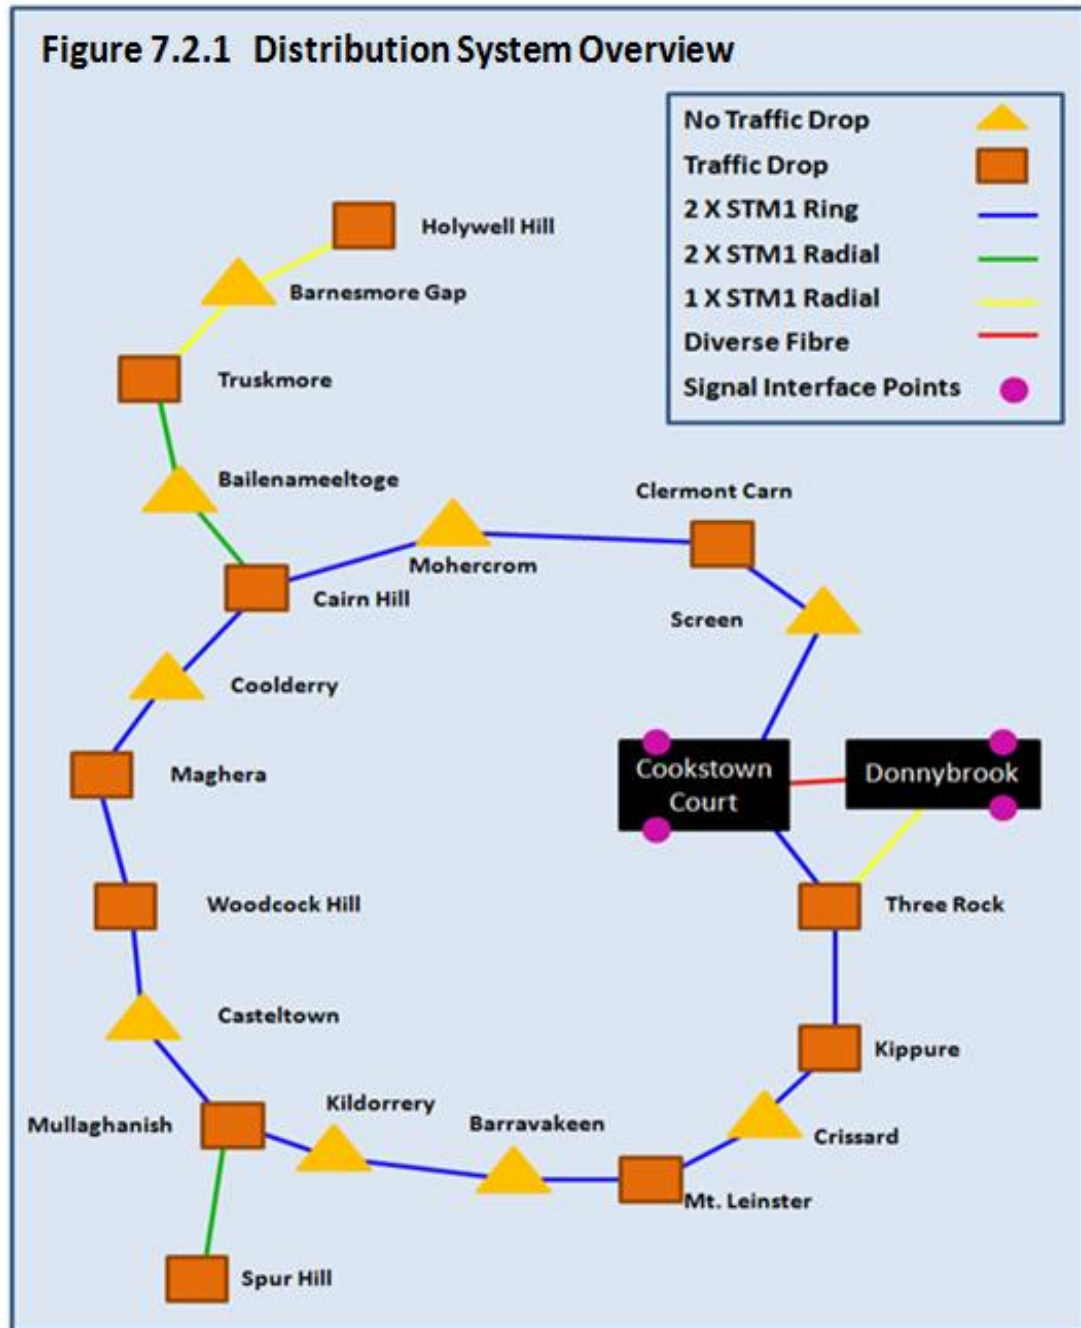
Figure 7.2.1 Distribution System Overview

No Traffic Drop
Traffic Drop
2 X STM1 Ring
2 X STM1 Radial
1 X STM1 Radial
Diverse Fibre
Signal Interface Points

Holywell Hill
Barnesmore Gap
Truskmore
Bailenameeltoge
Clermont Carn
Mohercrom
Cairn Hill
Screen
Coolderry
Cookstown Court
Donnybrook
Maghera
Woodcock Hill
Three Rock
Casteltown
Kippure
Kildorrery
Mullaghanish
Barravakeen
Crissard
Mt. Leinster
Spur Hill